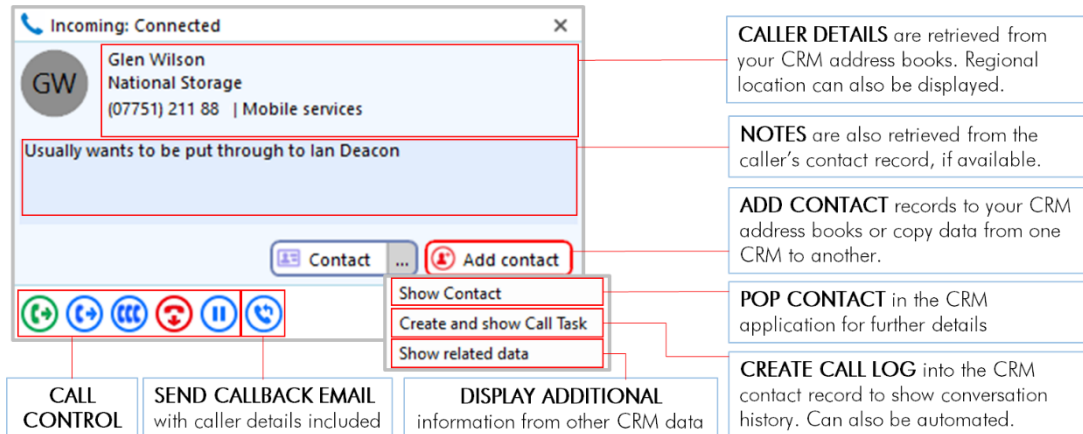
Incoming: Connected

GW

Glen Wilson
National Storage
(07751) 211 88 | Mobile services

Usually wants to be put through to Ian Deacon

Contact ... Add contact

Show Contact
Create and show Call Task
Show related data

CALLER DETAILS are retrieved from your CRM address books. Regional location can also be displayed.

NOTES are also retrieved from the caller's contact record, if available.

ADD CONTACT records to your CRM address books or copy data from one CRM to another.

POP CONTACT in the CRM application for further details

CREATE CALL LOG into the CRM contact record to show conversation history. Can also be automated.

CALL CONTROL

SEND CALLBACK EMAIL with caller details included

DISPLAY ADDITIONAL information from other CRM data